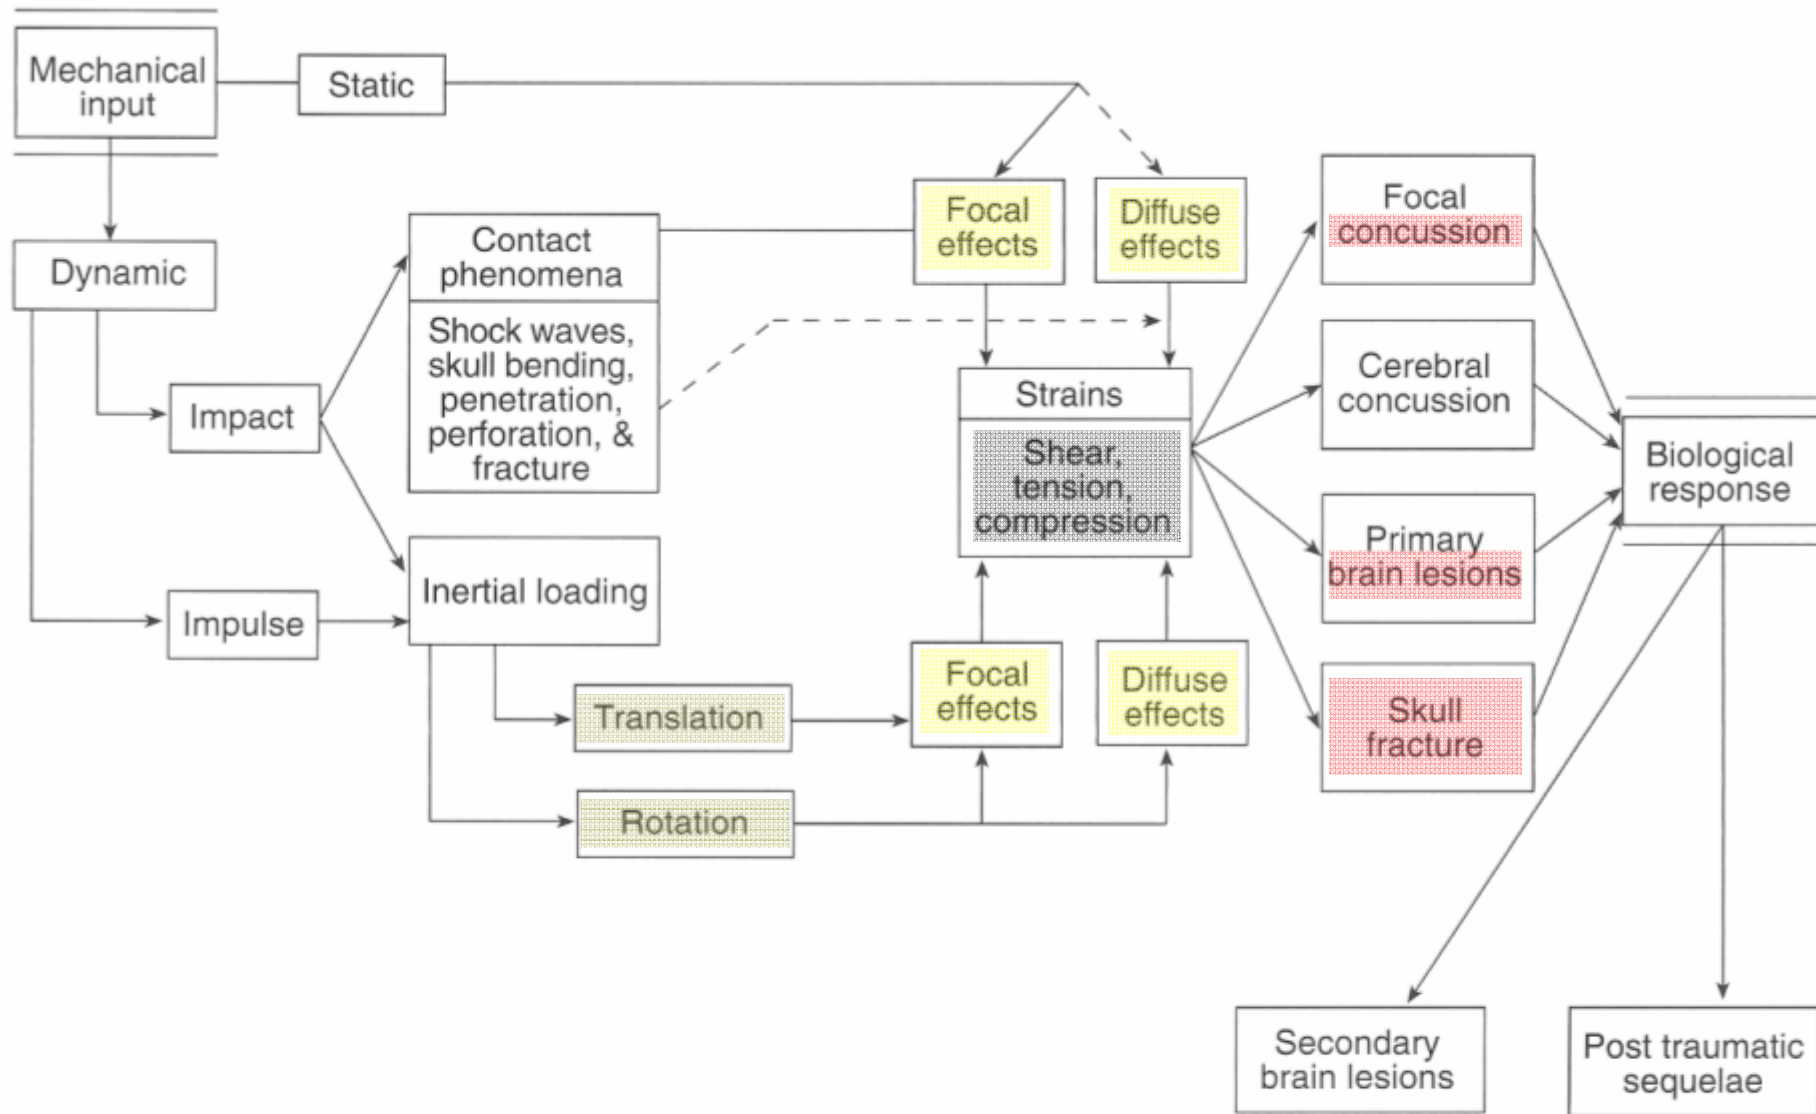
Mechanical input

Static

Dynamic

Impact

Impulse

Contact phenomena

Shock waves, skull bending, penetration, perforation, & fracture

Inertial loading

Translation

Rotation

Focal effects

Diffuse effects

Strains

Shear, tension, compression

Focal effects

Diffuse effects

Focal concussion

Cerebral concussion

Primary brain lesions

Skull fracture

Biological response

Secondary brain lesions

Post traumatic sequelae